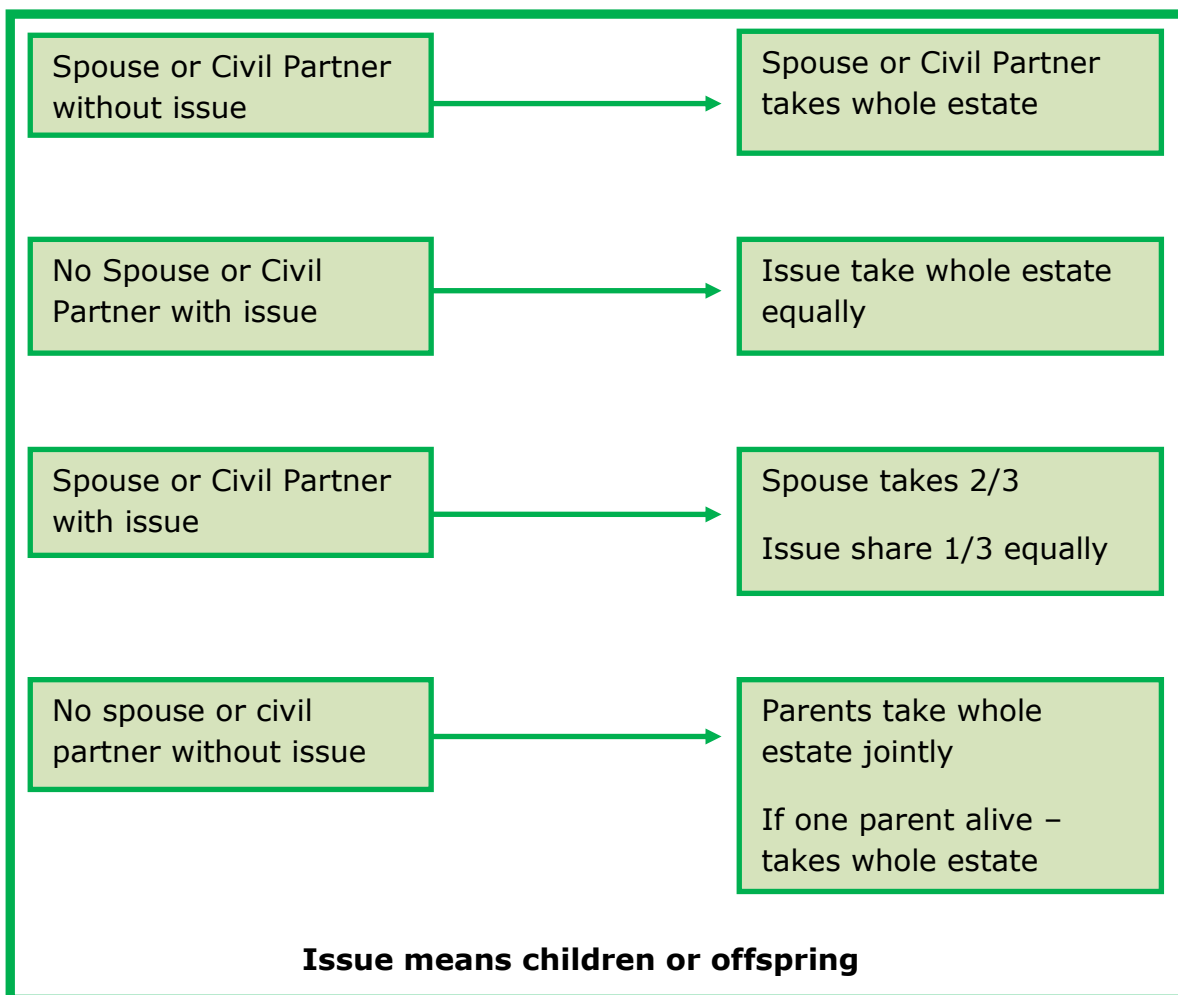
Spouse or Civil Partner without issue

Spouse or Civil Partner takes whole estate

No Spouse or Civil Partner with issue

Issue take whole estate equally

Spouse or Civil Partner with issue

Spouse takes 2/3

Issue share 1/3 equally

No spouse or civil partner without issue

Parents take whole estate jointly

If one parent alive – takes whole estate

**Issue means children or offspring**